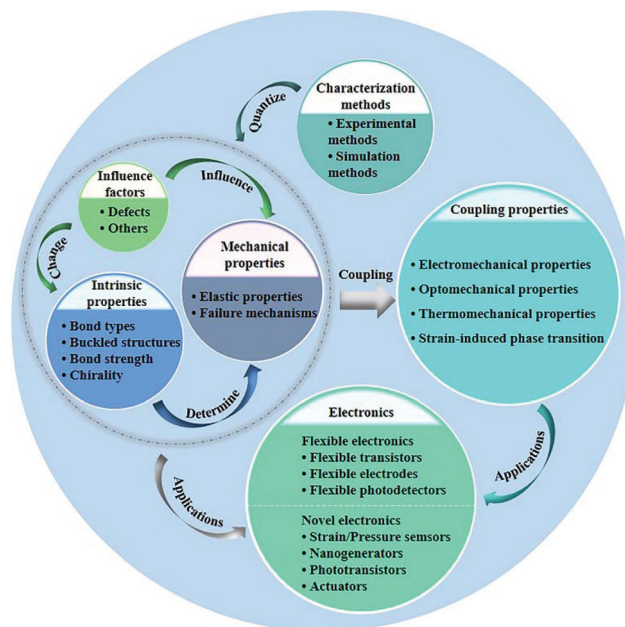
Characterization methods
• Experimental methods
• Simulation methods

Quantize

Influence factors
• Defects
• Others

Influence

Change

Mechanical properties
• Elastic properties
• Failure mechanisms

Intrinsic properties
• Bond types
• Buckled structures
• Bond strength
• Chirality

Determine

Coupling

Coupling properties
• Electromechanical properties
• Optomechanical properties
• Thermomechanical properties
• Strain-induced phase transition

Applications

Electronics
Flexible electronics
• Flexible transistors
• Flexible electrodes
• Flexible photodetectors
Novel electronics
• Strain/Pressure sensors
• Nanogenerators
• Phototransistors
• Actuators

Applications